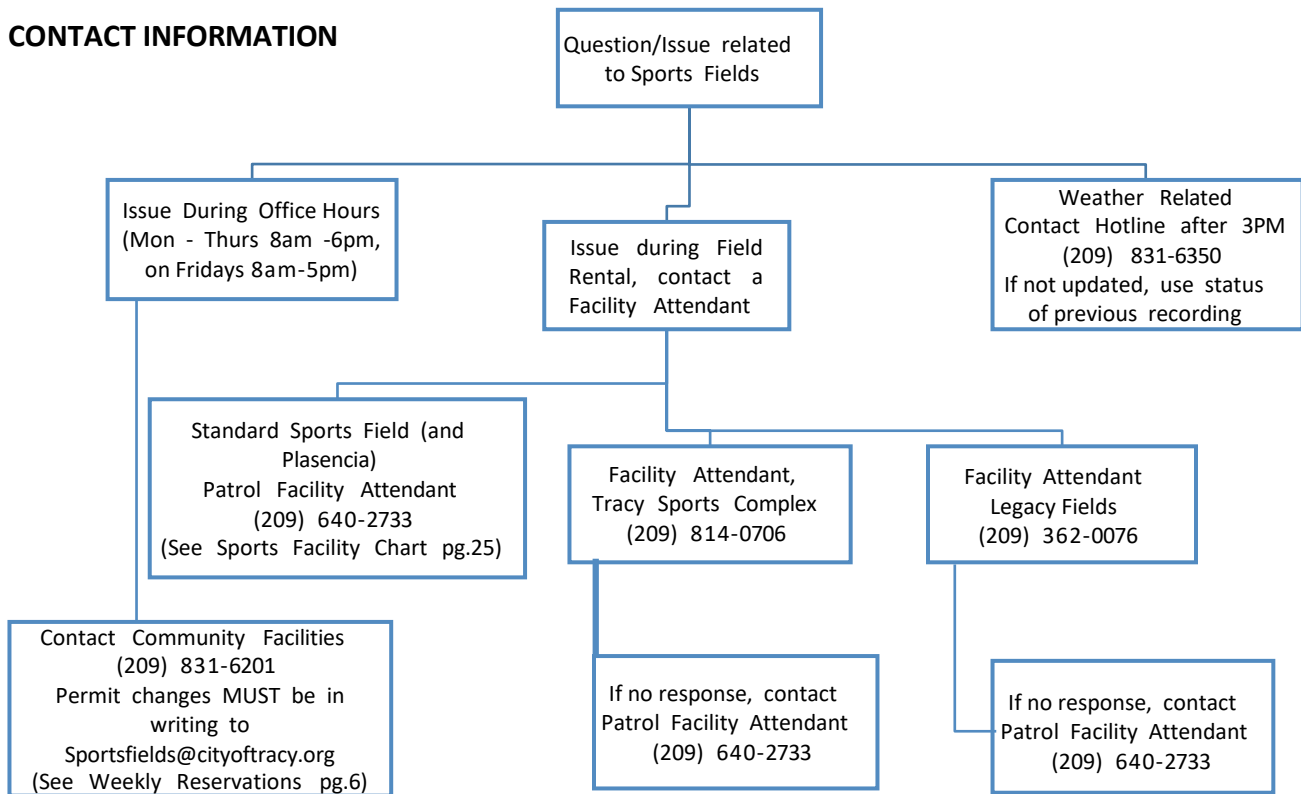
CONTACT INFORMATION

Question/Issue related to Sports Fields

Issue During Office Hours (Mon - Thurs 8am -6pm, on Fridays 8am-5pm)

Issue during Field Rental, contact a Facility Attendant

Weather Related Contact Hotline after 3PM (209) 831-6350 If not updated, use status of previous recording

Standard Sports Field (and Plasencia) Patrol Facility Attendant (209) 640-2733 (See Sports Facility Chart pg.25)

Facility Attendant, Tracy Sports Complex (209) 814-0706

Facility Attendant Legacy Fields (209) 362-0076

Contact Community Facilities (209) 831-6201 Permit changes MUST be in writing to Sportsfields@cityoftracy.org (See Weekly Reservations pg.6)

If no response, contact Patrol Facility Attendant (209) 640-2733

If no response, contact Patrol Facility Attendant (209) 640-2733